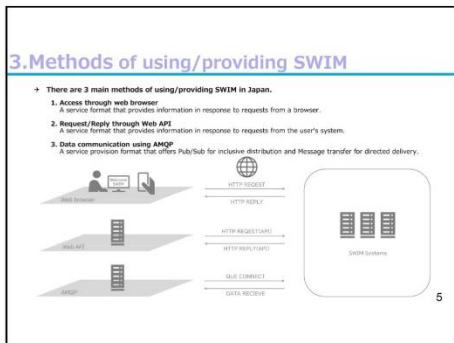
3.Methods of using/providing SWIM

There are 3 main methods of using/providing SWIM in Japan.

1. Access through web browser
A service format that provides information in response to requests from a browser.

2. Request/Reply through Web API
A service format that provides information in response to requests from the user's system.

3. Data communication using AMQP
A service provision format that offers Pub/Sub for inclusive distribution and Message transfer for directed delivery.

Welcome SWIM

Web browser

HTTP REQEST

HTTP REPLY

Web API

HTTP REQEST(API)

HTTP REPLY(API)

SWIM Systems

AMQP

QUE CONNECT

DATA RECEIVE

5